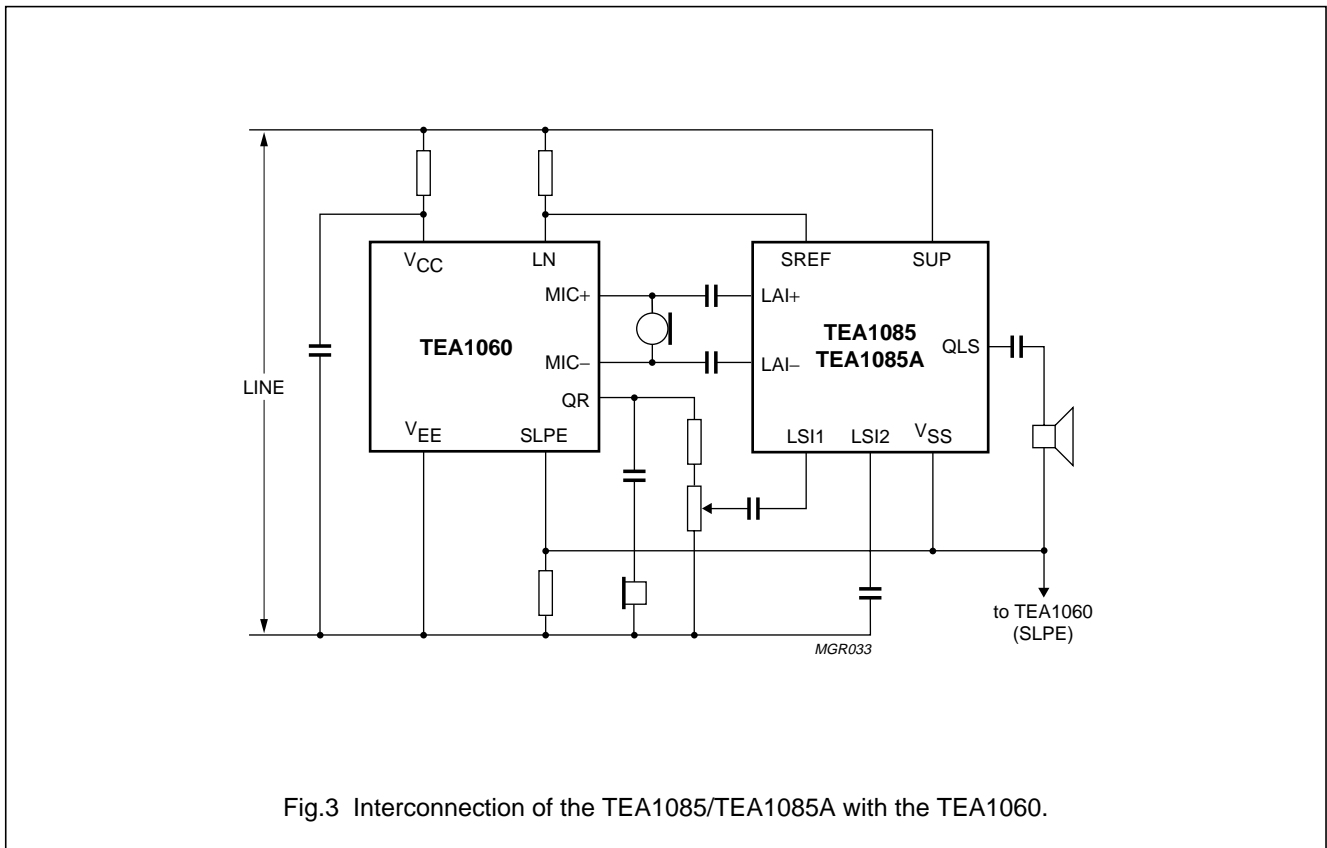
$V_{CC}$

LN

MIC+

TEA1060

MIC−

QR

$V_{EE}$

SLPE

SREF

SUP

LAI+

TEA1085
TEA1085A

LAI−

QLS

LSI1

LSI2

$V_{SS}$

LINE

to TEA1060
(SLPE)

MGR033

Fig.3 Interconnection of the TEA1085/TEA1085A with the TEA1060.